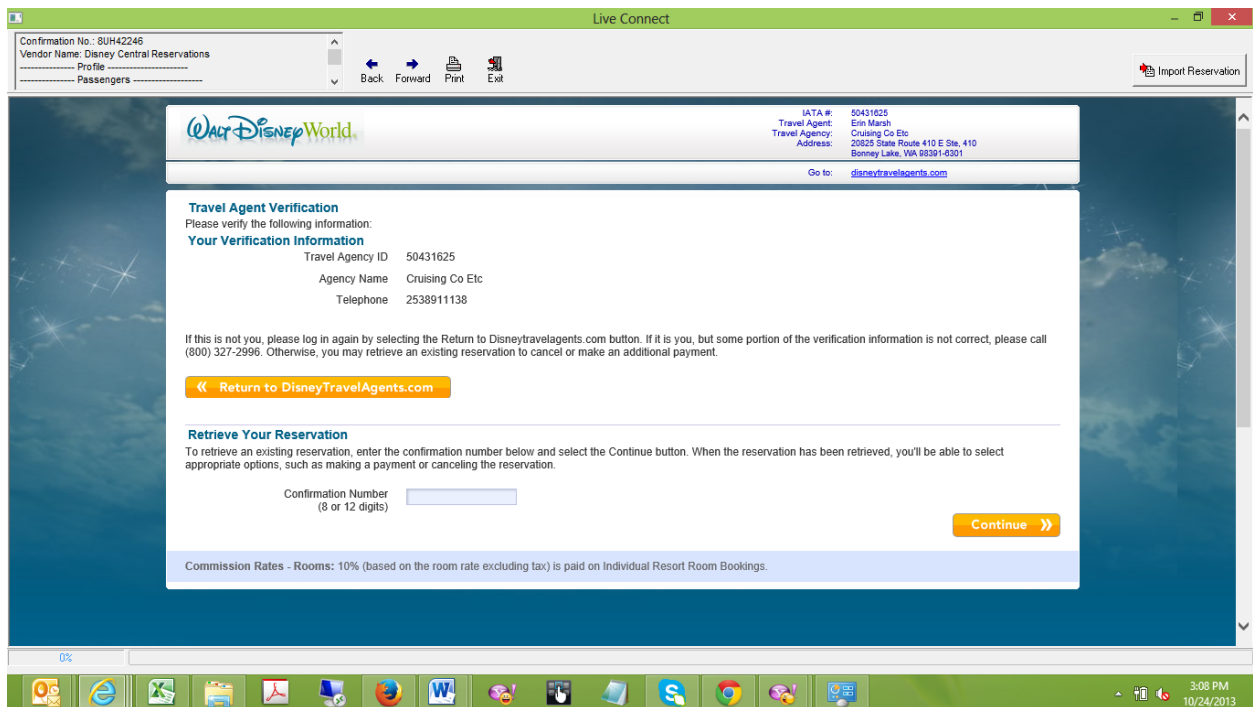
Live Connect

Confirmation No.: 8UH42246
Vendor Name: Disney Central Reservations
--------------- Profile -----------------------
--------------- Passengers --------------------

Back Forward Print Exit

Import Reservation

Walt Disney World

IATA #: 50431625
Travel Agent: Erin Marsh
Travel Agency: Cruising Co Etc
Address: 20825 State Route 410 E Ste, 410 Bonney Lake, WA 98391-6301

Go to: disneytravelagents.com

Travel Agent Verification
Please verify the following information:
Your Verification Information

Travel Agency ID 50431625
Agency Name Cruising Co Etc
Telephone 2538911138

If this is not you, please log in again by selecting the Return to Disneytravelagents.com button. If it is you, but some portion of the verification information is not correct, please call (800) 327-2996. Otherwise, you may retrieve an existing reservation to cancel or make an additional payment.

Return to DisneyTravelAgents.com

Retrieve Your Reservation
To retrieve an existing reservation, enter the confirmation number below and select the Continue button. When the reservation has been retrieved, you'll be able to select appropriate options, such as making a payment or canceling the reservation.

Confirmation Number (8 or 12 digits)

Continue

Commission Rates - Rooms: 10% (based on the room rate excluding tax) is paid on Individual Resort Room Bookings.

0%

3:08 PM
10/24/2013